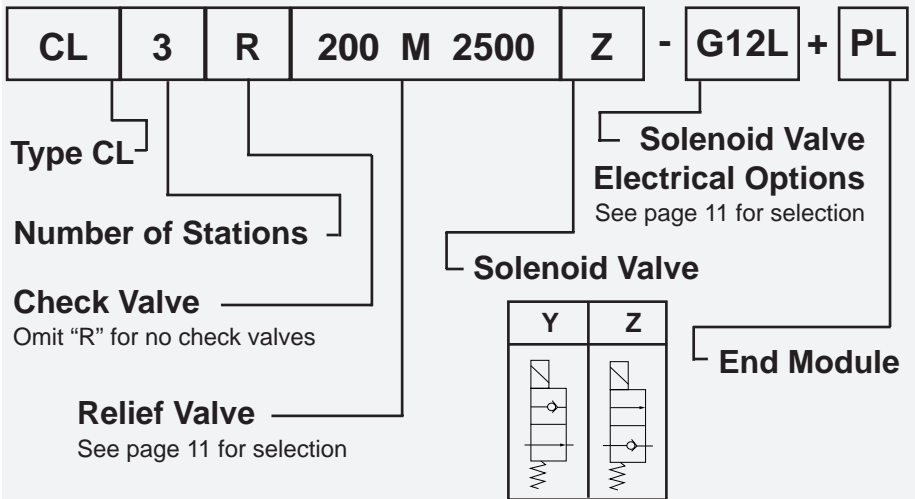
| CL | 3 | R | 200 M 2500 | Z | - | G12L | + | PL |
|---|---|---|---|---|---|---|---|---|

Type CL

Number of Stations

Check Valve
Omit “R” for no check valves

Relief Valve
See page 11 for selection

Solenoid Valve
Electrical Options
See page 11 for selection

Solenoid Valve

| Y | Z |
|---|---|

End Module